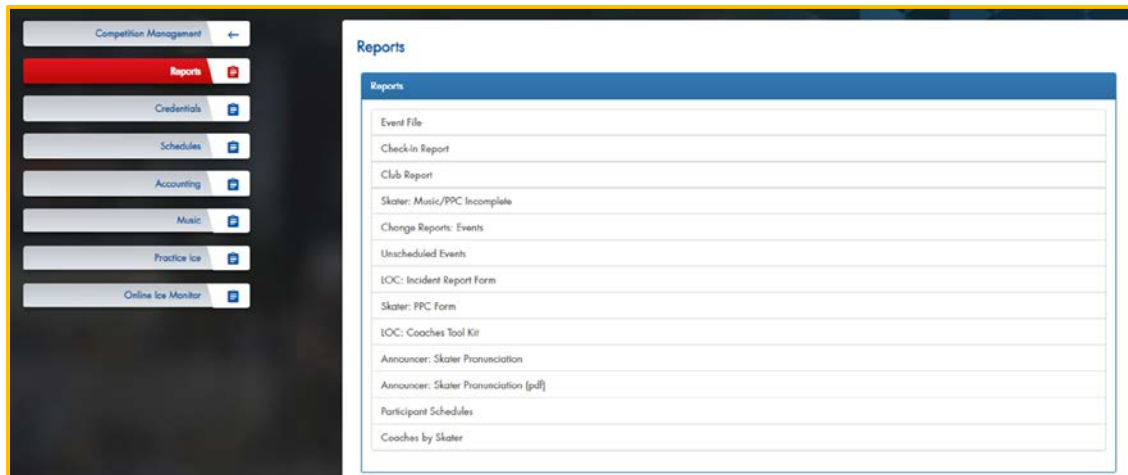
Competition Management ←
Reports
Credentials
Schedules
Accounting
Music
Practice Ice
Online Ice Monitor

Reports

Reports

Event File
Check-In Report
Club Report
Skater: Music/PPC Incomplete
Change Reports: Events
Unscheduled Events
LOC: Incident Report Form
Skater: PPC Form
LOC: Coaches Tool Kit
Announcer: Skater Pronunciation
Announcer: Skater Pronunciation (pdf)
Participant Schedules
Coaches by Skater